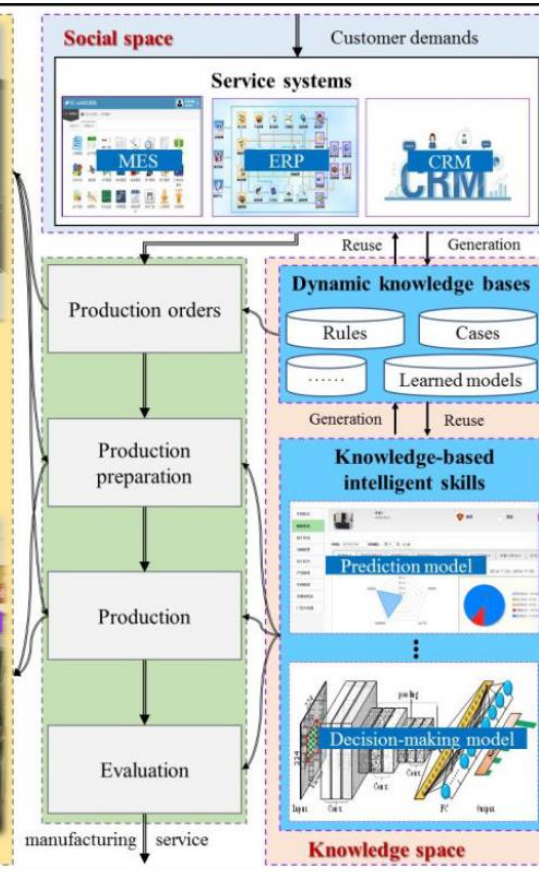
Social space

Customer demands

Service systems

MES

ERP

CRM

Reuse

Generation

Production orders

Dynamic knowledge bases

Rules

Cases

……

Learned models

Generation

Reuse

Production preparation

Knowledge-based intelligent skills

Prediction model

Production

⋮

Decision-making model

Evaluation

manufacturing service

Knowledge space